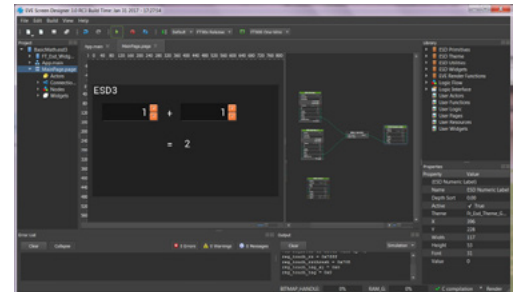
EVE Screen Designer 3.0 RC1 Build Time: Jan 31 2017 - 17:27:54

File Edit Build View Help

Default FT80x Release FT800 View Mini

Project

BasicMath.esd3

MainPage.page

Actions

Widgets

App.main MainPage.page

ESD3

1 + 1

= 2

Library

ESD Primitives

ESD Theme

ESD Widgets

ESD Render Functions

Logic Interface

User Actions

User Functions

User Logic

User Pages

User Resources

User Widgets

Properties

Property Value

Name ESD Numeric Label

Active True

Theme

X 196

Y 228

Width 117

Height 53

Font 31

Value 0

Error List

Clear Collapse

0 Errors 0 Warnings 0 Messages

Output

Clear Simulation

BITMAP_HANDLE: 0% RAM_G: 0% Compilation Render